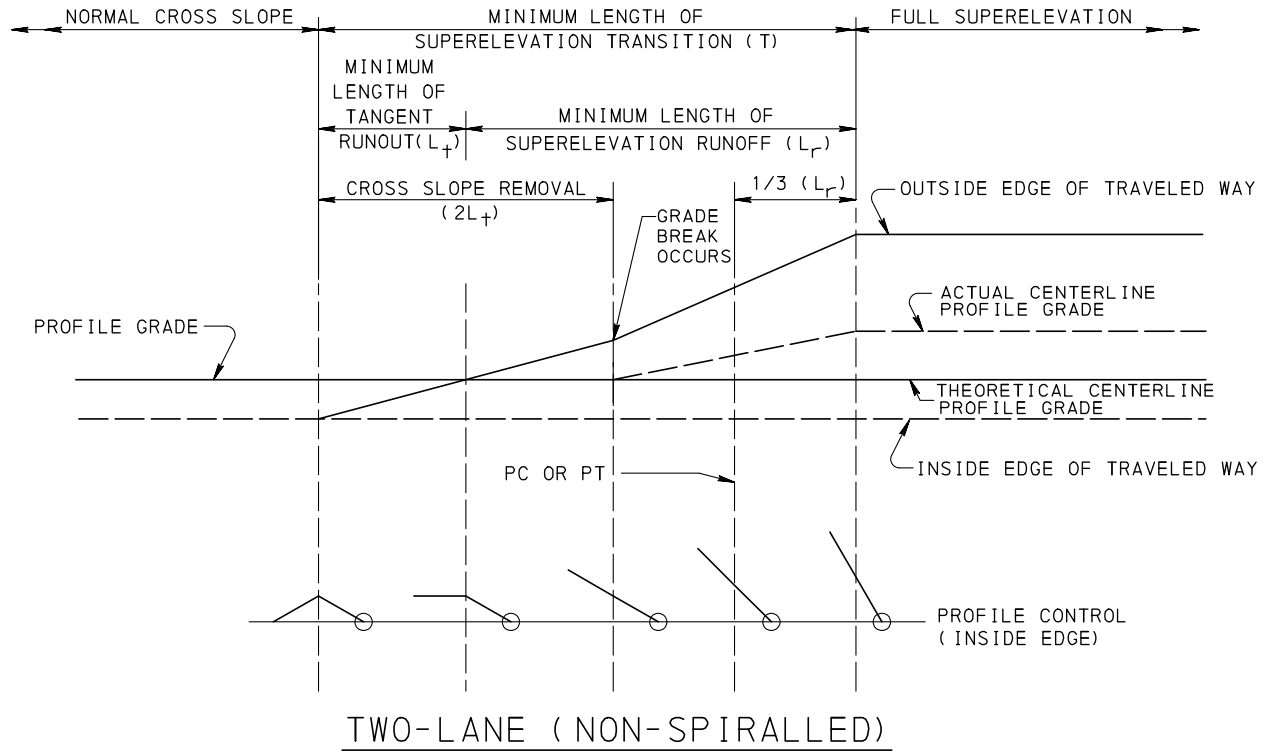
NORMAL CROSS SLOPE

MINIMUM LENGTH OF SUPERELEVATION TRANSITION ( T )

FULL SUPERELEVATION

MINIMUM LENGTH OF TANGENT RUNOUT( $L_t$ )

MINIMUM LENGTH OF SUPERELEVATION RUNOFF ( $L_r$ )

CROSS SLOPE REMOVAL ( $2L_t$ )

1/3 ( $L_r$ )

OUTSIDE EDGE OF TRAVELED WAY

GRADE BREAK OCCURS

ACTUAL CENTERLINE PROFILE GRADE

PROFILE GRADE

THEORETICAL CENTERLINE PROFILE GRADE

INSIDE EDGE OF TRAVELED WAY

PC OR PT

PROFILE CONTROL ( INSIDE EDGE)

TWO-LANE ( NON-SPIRALLED)